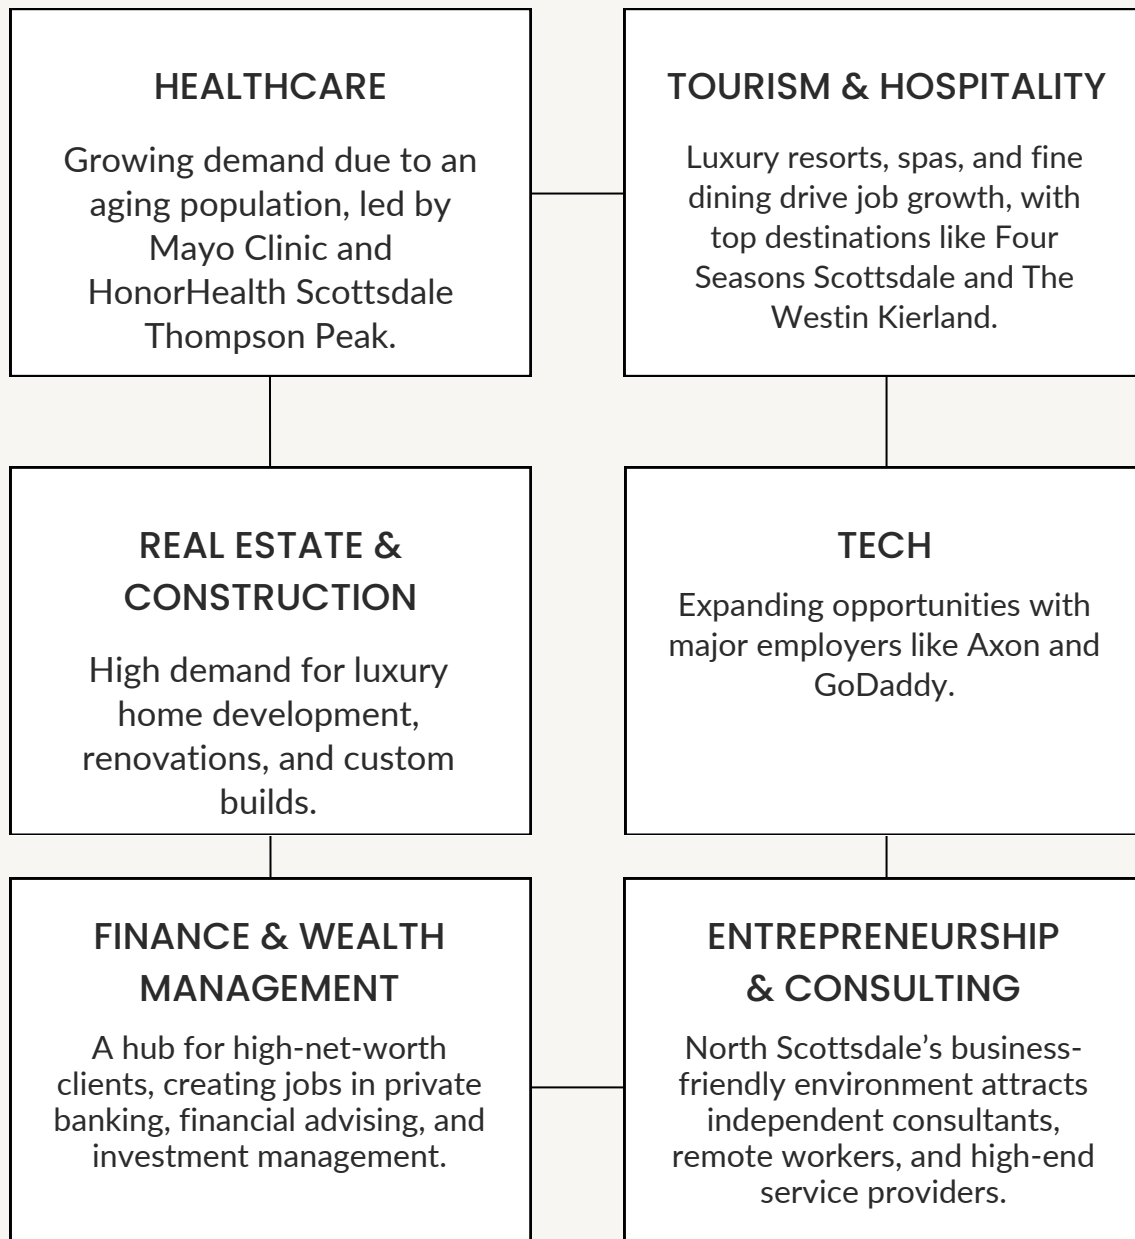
HEALTHCARE

Growing demand due to an aging population, led by Mayo Clinic and HonorHealth Scottsdale Thompson Peak.

TOURISM & HOSPITALITY

Luxury resorts, spas, and fine dining drive job growth, with top destinations like Four Seasons Scottsdale and The Westin Kierland.

REAL ESTATE & CONSTRUCTION

High demand for luxury home development, renovations, and custom builds.

TECH

Expanding opportunities with major employers like Axon and GoDaddy.

FINANCE & WEALTH MANAGEMENT

A hub for high-net-worth clients, creating jobs in private banking, financial advising, and investment management.

ENTREPRENEURSHIP & CONSULTING

North Scottsdale's business-friendly environment attracts independent consultants, remote workers, and high-end service providers.